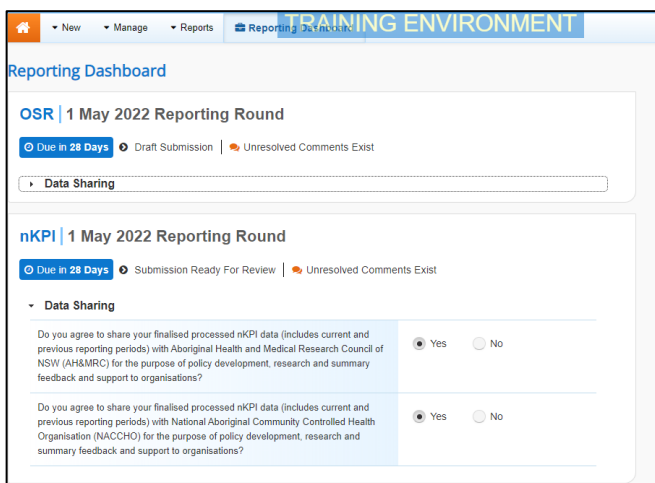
New Manage Reports Reporting Dashboard TRAINING ENVIRONMENT

Reporting Dashboard

OSR | 1 May 2022 Reporting Round

Due in 28 Days Draft Submission | Unresolved Comments Exist

Data Sharing

nKPI | 1 May 2022 Reporting Round

Due in 28 Days Submission Ready For Review | Unresolved Comments Exist

Data Sharing

| | |
|---|---|
| Do you agree to share your finalised processed nKPI data (includes current and previous reporting periods) with Aboriginal Health and Medical Research Council of NSW (AH&MRC) for the purpose of policy development, research and summary feedback and support to organisations? | Yes No |
| Do you agree to share your finalised processed nKPI data (includes current and previous reporting periods) with National Aboriginal Community Controlled Health Organisation (NACCHO) for the purpose of policy development, research and summary feedback and support to organisations? | Yes No |